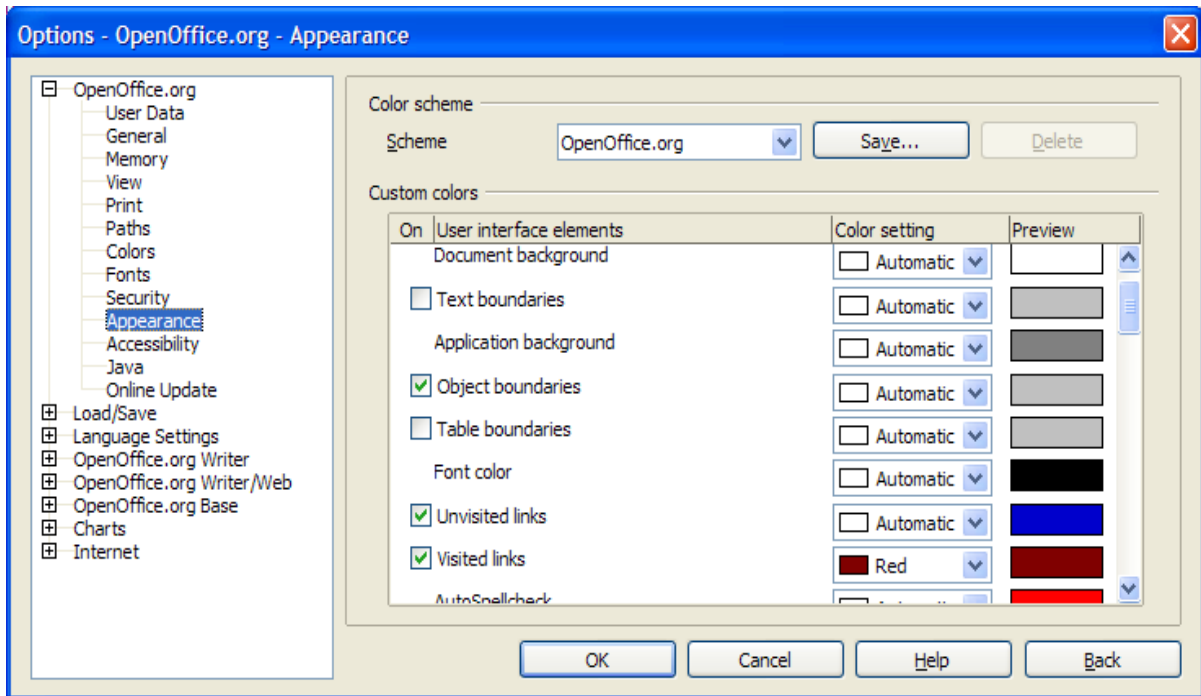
Options - OpenOffice.org - Appearance

OpenOffice.org
User Data
General
Memory
View
Print
Paths
Colors
Fonts
Security
Appearance
Accessibility
Java
Online Update
Load/Save
Language Settings
OpenOffice.org Writer
OpenOffice.org Writer/Web
OpenOffice.org Base
Charts
Internet

Color scheme
Scheme OpenOffice.org Save... Delete

Custom colors

| On | User interface elements | Color setting | Preview |
|---|---|---|---|
| | Document background | Automatic | |
| | Text boundaries | Automatic | |
| | Application background | Automatic | |
| | Object boundaries | Automatic | |
| | Table boundaries | Automatic | |
| | Font color | Automatic | |
| | Unvisited links | Automatic | |
| | Visited links | Red | |
| | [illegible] | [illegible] | |

OK Cancel Help Back